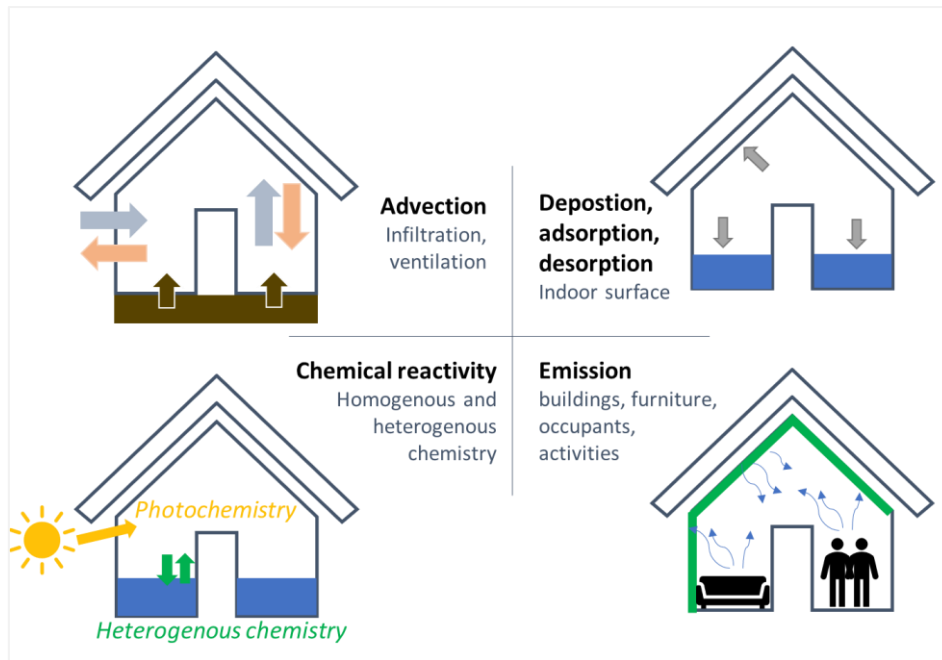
Advection
Infiltration, ventilation

Depostion, adsorption, desorption
Indoor surface

Chemical reactivity
Homogenous and heterogenous chemistry

Emission
buildings, furniture, occupants, activities

Photochemistry

Heterogenous chemistry